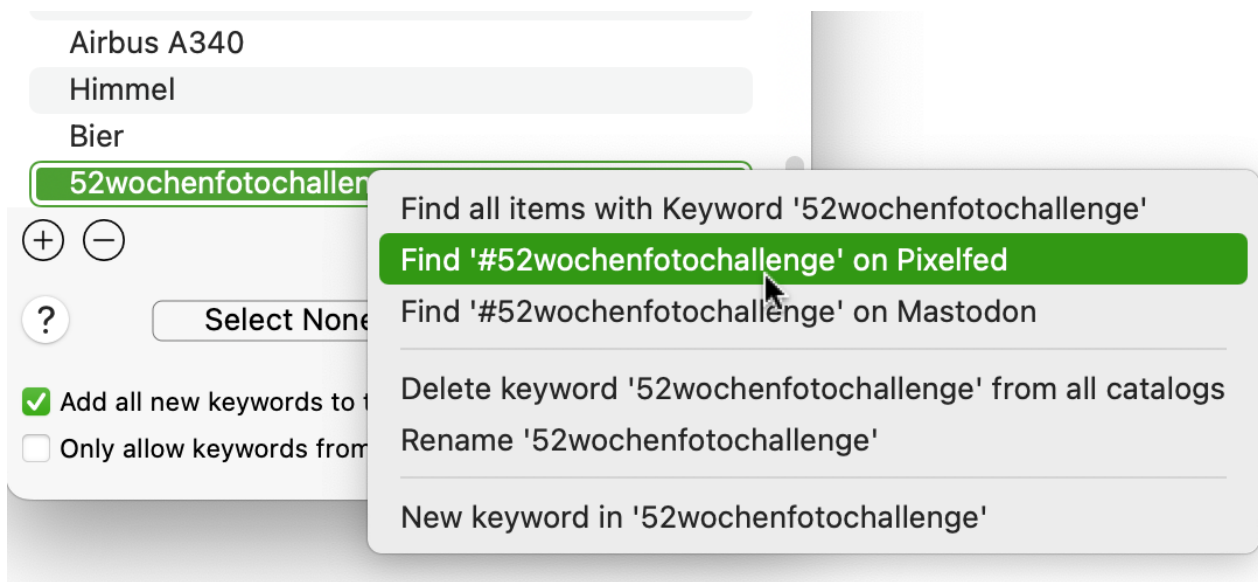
Airbus A340
Himmel
Bier
52wochenfotochallen

+ −

?
Select None

Add all new keywords to t
Only allow keywords from

Find all items with Keyword '52wochenfotochallenge'
Find '#52wochenfotochallenge' on Pixelfed
Find '#52wochenfotochallenge' on Mastodon

Delete keyword '52wochenfotochallenge' from all catalogs
Rename '52wochenfotochallenge'

New keyword in '52wochenfotochallenge'